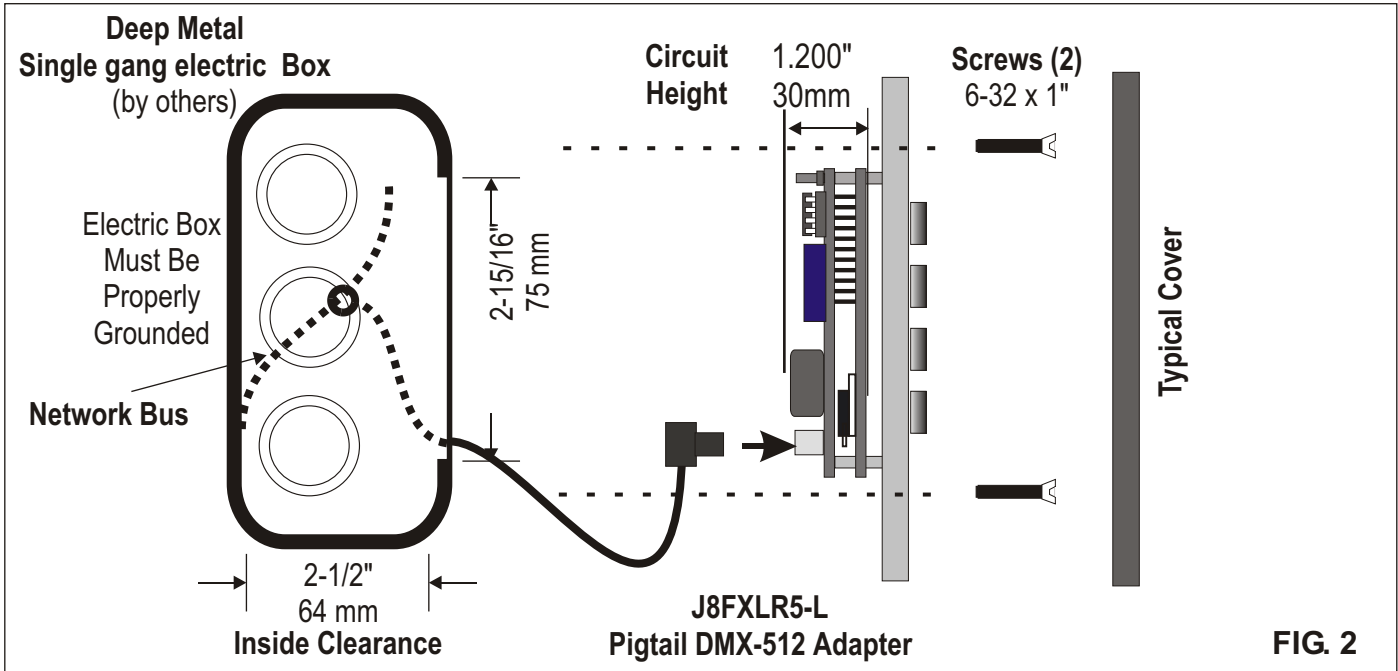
Deep Metal
Single gang electric Box
(by others)

Electric Box Must Be Properly Grounded

Network Bus

2-15/16"
75 mm

2-1/2"
64 mm
Inside Clearance

Circuit Height

1.200"
30mm

Screws (2)
6-32 x 1"

Typical Cover

J8FXLR5-L
Pigtail DMX-512 Adapter

FIG. 2